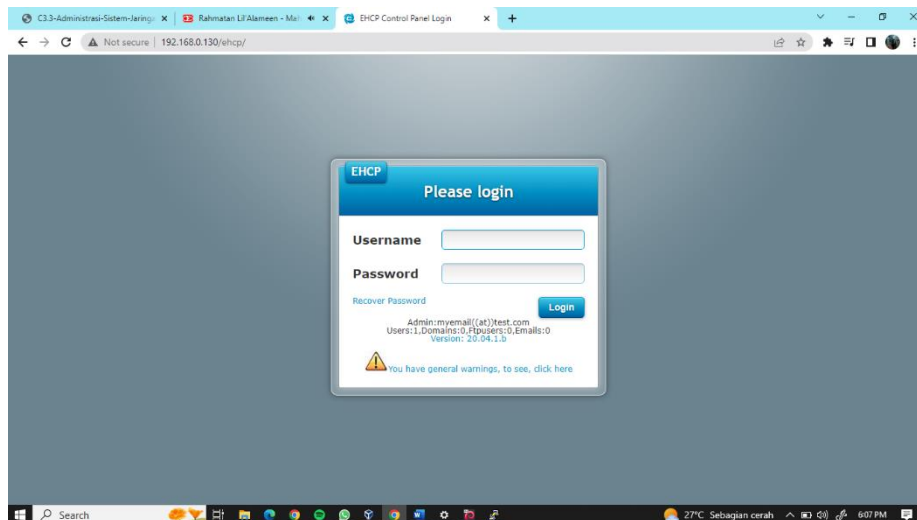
C3.3-Administrasi-Sistem-Jaringa ×
Rahmatan Lil'Alameen - Mal ×
EHCP Control Panel Login ×
+

Not secure | 192.168.0.130/ehcp/

EHCP
Please login

Username
Password

Recover Password
Login

Admin:myemail((at))test.com
Users:1,Domains:0,Ftpusers:0,Emails:0
Version: 20.04.1.b

You have general warnings, to see, click here

Search
27°C Sebagian cerah
6:07 PM